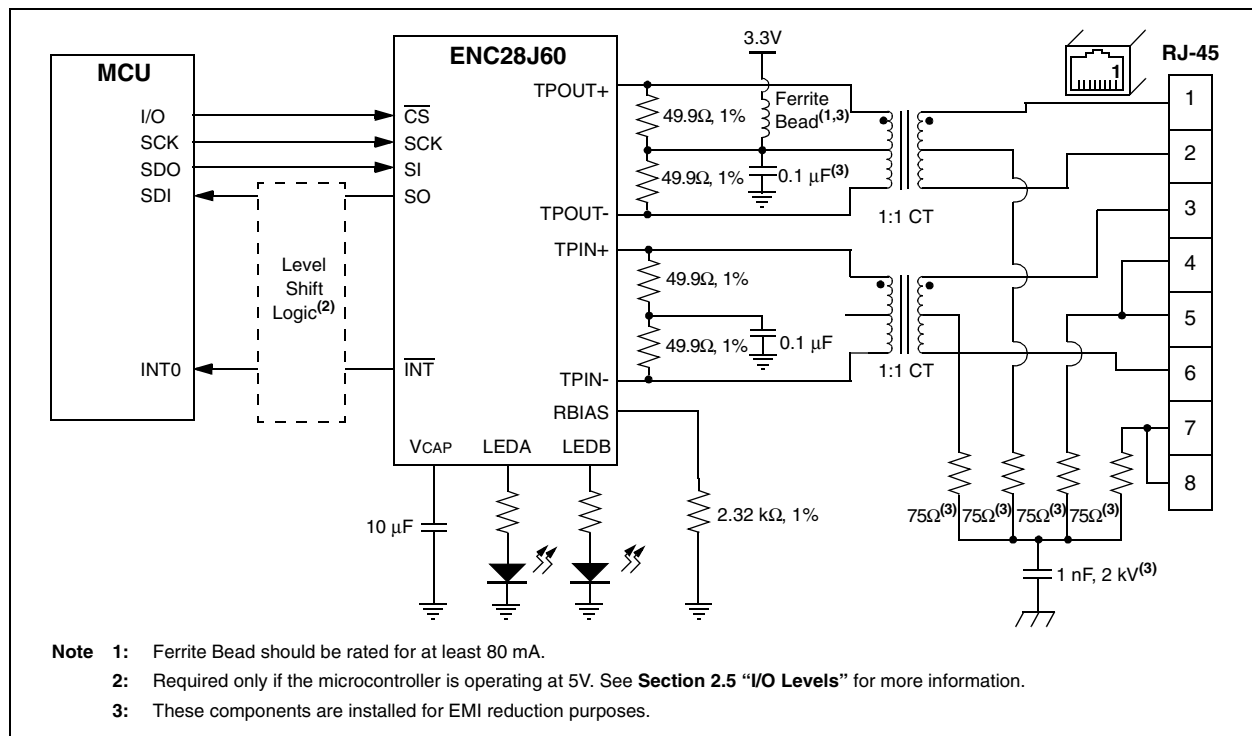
MCU
I/O
SCK
SDO
SDI
INT0

Level Shift Logic$^{(2)}$

ENC28J60
$\overline{CS}$
SCK
SI
SO
$\overline{INT}$
TPOUT+
TPOUT-
TPIN+
TPIN-
RBIAS
VCAP
LEDA
LEDB

3.3V
Ferrite Bead$^{(1,3)}$
49.9Ω, 1%
49.9Ω, 1%
0.1 µF$^{(3)}$
1:1 CT
49.9Ω, 1%
49.9Ω, 1%
0.1 µF
1:1 CT

10 µF
2.32 kΩ, 1%

RJ-45
1
1
2
3
4
5
6
7
8

75Ω$^{(3)}$ 75Ω$^{(3)}$ 75Ω$^{(3)}$ 75Ω$^{(3)}$
1 nF, 2 kV$^{(3)}$

Note 1: Ferrite Bead should be rated for at least 80 mA.
2: Required only if the microcontroller is operating at 5V. See Section 2.5 "I/O Levels" for more information.
3: These components are installed for EMI reduction purposes.